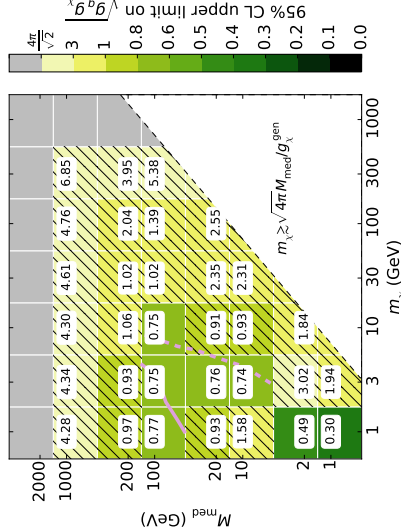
$\frac{4\pi}{\sqrt{2}}$ 3 1 0.8 0.6 0.5 0.4 0.3 0.2 0.1 0.0

95% CL upper limit on $\sqrt{g_q g_\chi}$

| 4.28 | 4.34 | 4.30 | 4.61 | 4.76 | 6.85 |
|---|---|---|---|---|---|
| 0.97 | 0.93 | 1.06 | 1.02 | 2.04 | 3.95 |
| 0.77 | 0.75 | 0.75 | 1.02 | 1.39 | 5.38 |
| 0.93 | 0.76 | 0.91 | 2.35 | 2.55 | |
| 1.58 | 0.74 | 0.93 | 2.31 | | |
| 0.49 | 3.02 | 1.84 | | | |
| 0.30 | 1.94 | | | | |

$m_\chi \gtrsim \sqrt{4\pi} M_{\rm med}/g_\chi^{\rm gen}$

$M_{\rm med}$ (GeV)

2000 1000 200 100 20 10 2

1 3 10 30 100 300 1000

$m_\chi$ (GeV)